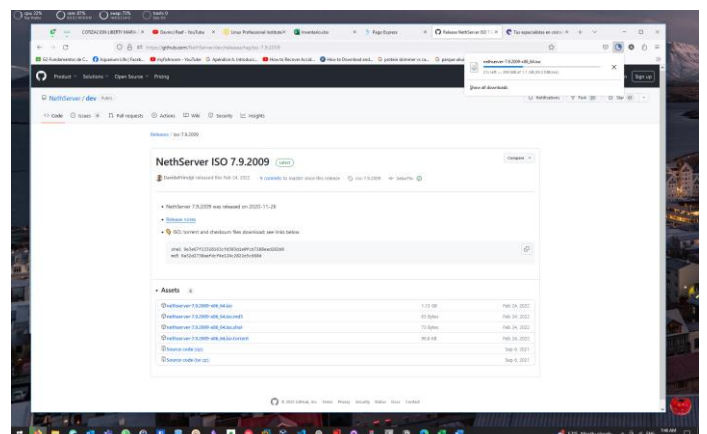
COTIZACION LIBERTY MARIA · × | Revival Reef - YouTube × | Linux Professional Institute × | Inventario.xlsx × | Pago Express × | Release NethServer ISO 7 × | Tus especialistas en cióni ×

https://github.com/NethServer/dev/releases/tag/iso-7.9.2009

nethserver-7.9.2009-x86_64.iso

Show all downloads

Product · Solutions · Open Source · Pricing

Sign up

NethServer / dev Public

Notifications · Fork · Star

Code · Issues · Pull requests · Actions · Wiki · Security · Insights

Releases / iso-7.9.2009

NethServer ISO 7.9.2009 Latest

Compare

DavideP released this Feb 24, 2022 · 6 commits to master since this release · iso-7.9.2009

• NethServer 7.9.2009 was released on 2020-11-29

• Release notes

• ISO, torrent and checksum files download: see links below

Assets 6

| | | |
|---|---|---|
| nethserver-7.9.2009-x86_64.iso | 1.13 GB | Feb 24, 2022 |
| nethserver-7.9.2009-x86_64.iso.md5 | 65 Bytes | Feb 24, 2022 |
| nethserver-7.9.2009-x86_64.iso.sha1 | 73 Bytes | Feb 24, 2022 |
| nethserver-7.9.2009-x86_64.iso.torrent | 90.6 KB | Feb 24, 2022 |
| Source code (zip) | | Sep 6, 2021 |
| Source code (tar.gz) | | Sep 6, 2021 |

© 2022 GitHub, Inc. Terms Privacy Security Status Docs Contact